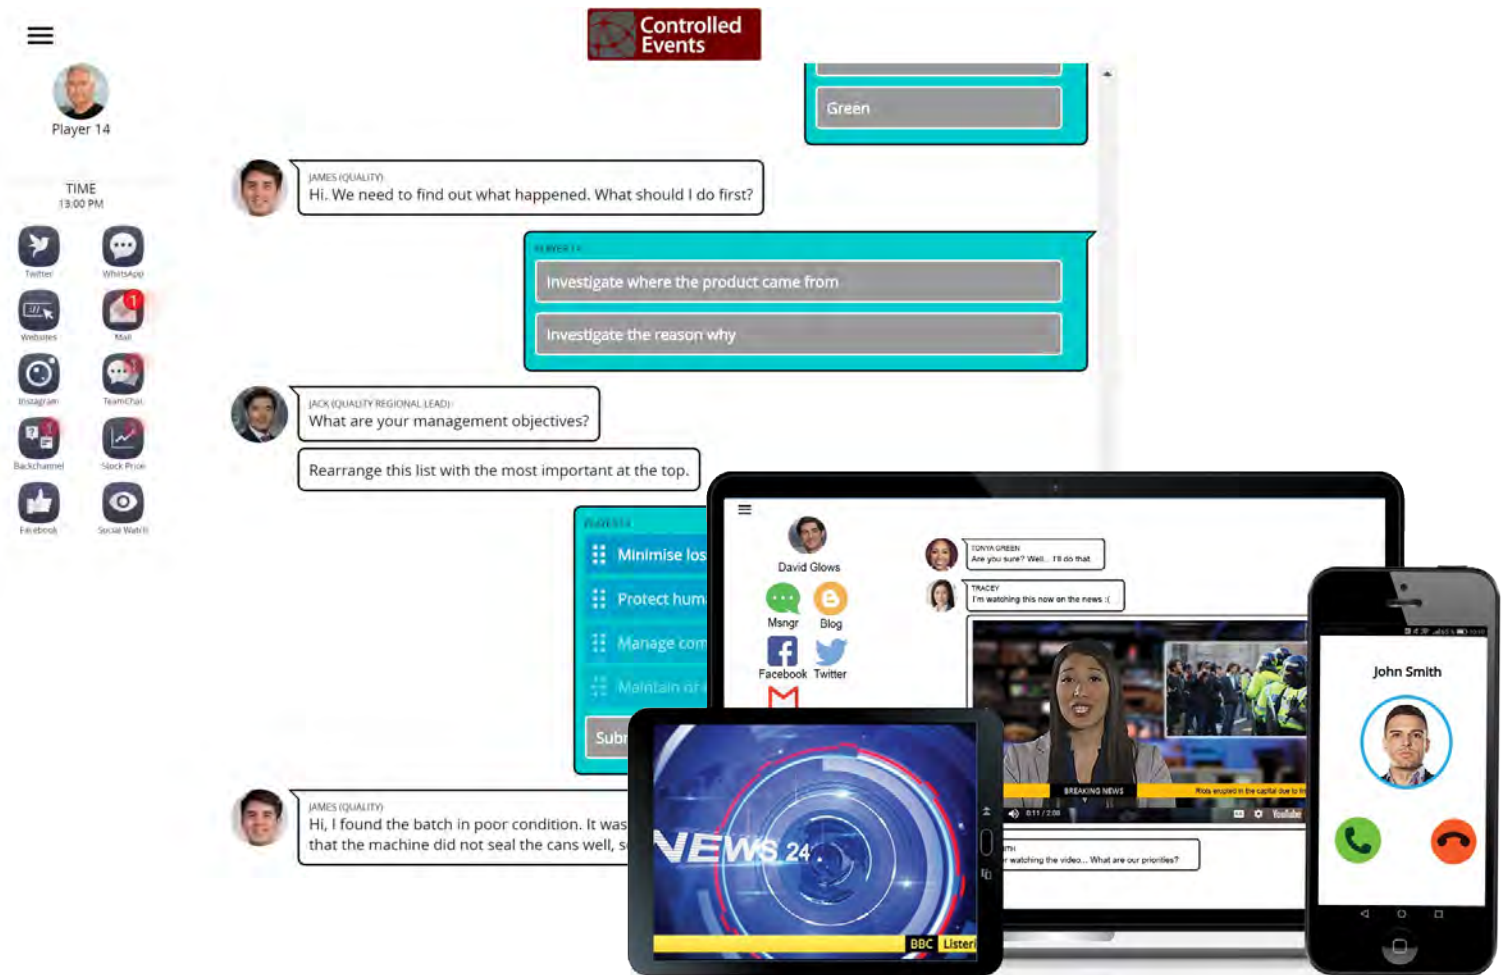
Controlled Events

Player 14

TIME
13:00 PM

Twitter
WhatsApp
Websites
Mail
Instagram
TeamChat
Backchannel
Stock Price
Facebook
Social Watch

Green

JAMES (QUALITY)
Hi. We need to find out what happened. What should I do first?

PLAYER 14
Investigate where the product came from
Investigate the reason why

JACK (QUALITY REGIONAL LEAD)
What are your management objectives?

Rearrange this list with the most important at the top.

PLAYER 14
Minimise los
Protect hum
Manage com
Maintain or
Subr

JAMES (QUALITY)
Hi, I found the batch in poor condition. It was
that the machine did not seal the cans well, s

David Glows
Msngr
Blog
Facebook
Twitter

TONYA GREEN
Are you sure? Well... I'll do that

TRACEY
I'm watching this now on the news :(

BREAKING NEWS
Riots erupted in the capital due to

watching the video... What are our priorities?

NEWS 24
BBC
Listen

John Smith